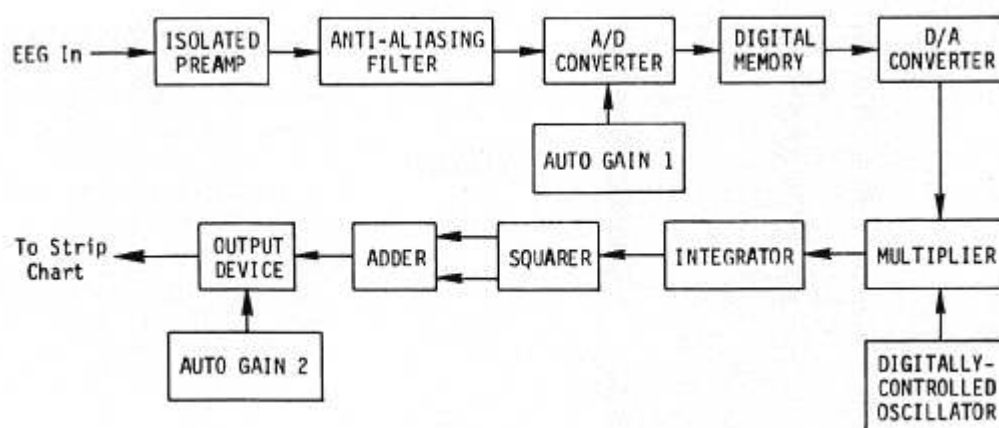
EEG In

ISOLATED PREAMP

ANTI-ALIASING FILTER

A/D CONVERTER

DIGITAL MEMORY

D/A CONVERTER

AUTO GAIN 1

MULTIPLIER

DIGITALLY-CONTROLLED OSCILLATOR

INTEGRATOR

SQUARER

ADDER

OUTPUT DEVICE

AUTO GAIN 2

To Strip Chart